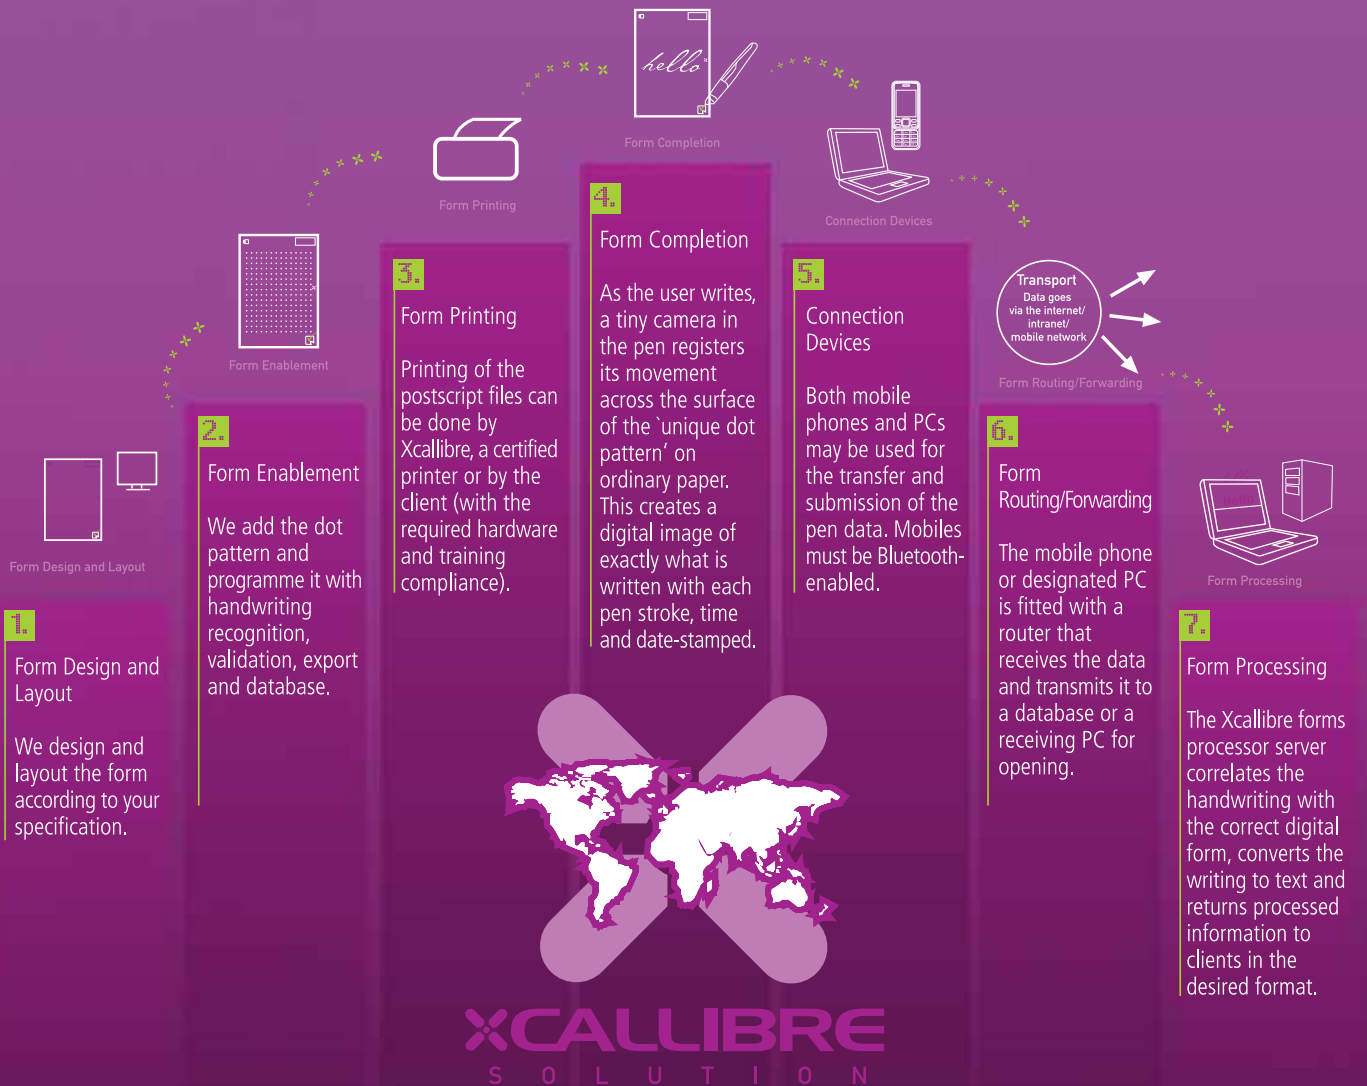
hello

Form Completion

Form Printing

Connection Devices

Form Enablement

Transport
Data goes via the internet/ intranet/ mobile network

Form Routing/Forwarding

Form Design and Layout

Form Processing

1.
Form Design and Layout

We design and layout the form according to your specification.

2.
Form Enablement

We add the dot pattern and programme it with handwriting recognition, validation, export and database.

3.
Form Printing

Printing of the postscript files can be done by Xcallibre, a certified printer or by the client (with the required hardware and training compliance).

4.
Form Completion

As the user writes, a tiny camera in the pen registers its movement across the surface of the 'unique dot pattern' on ordinary paper. This creates a digital image of exactly what is written with each pen stroke, time and date-stamped.

5.
Connection Devices

Both mobile phones and PCs may be used for the transfer and submission of the pen data. Mobiles must be Bluetooth-enabled.

6.
Form Routing/Forwarding

The mobile phone or designated PC is fitted with a router that receives the data and transmits it to a database or a receiving PC for opening.

7.
Form Processing

The Xcallibre forms processor server correlates the handwriting with the correct digital form, converts the writing to text and returns processed information to clients in the desired format.

XCALLIBRE
S O L U T I O N